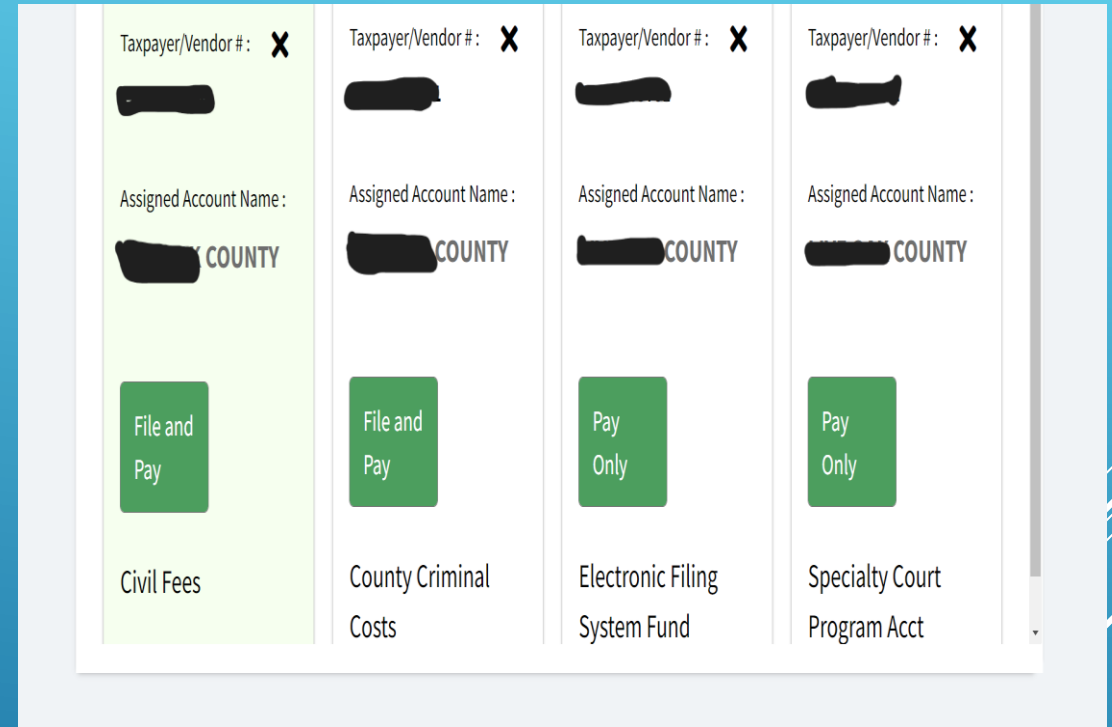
Taxpayer/Vendor # : X
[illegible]
Assigned Account Name :
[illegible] COUNTY
File and Pay
Civil Fees

Taxpayer/Vendor # : X
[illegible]
Assigned Account Name :
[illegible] COUNTY
File and Pay
County Criminal Costs

Taxpayer/Vendor # : X
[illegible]
Assigned Account Name :
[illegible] COUNTY
Pay Only
Electronic Filing System Fund

Taxpayer/Vendor # : X
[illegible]
Assigned Account Name :
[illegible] COUNTY
Pay Only
Specialty Court Program Acct